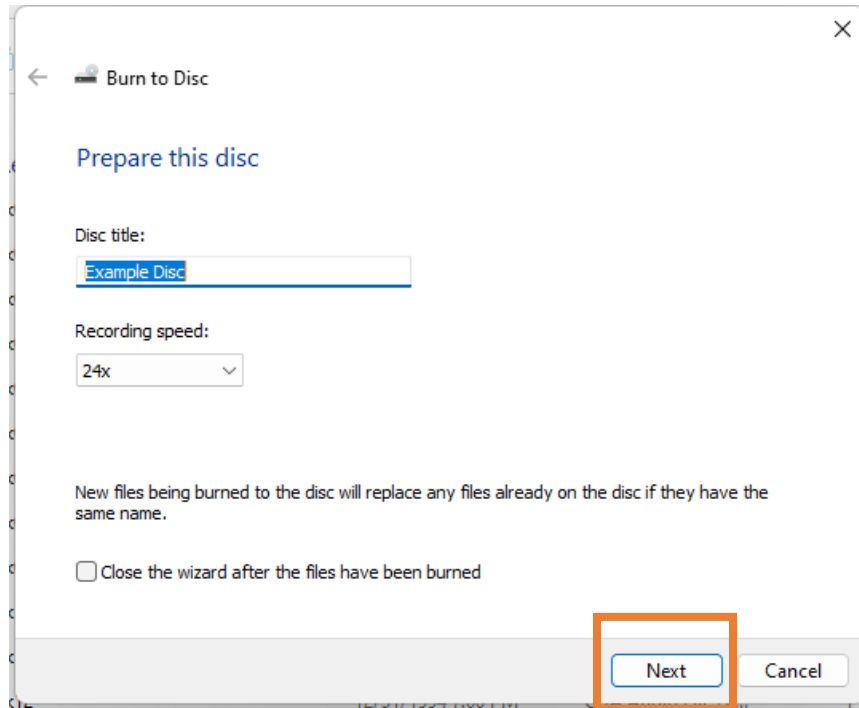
Burn to Disc

Prepare this disc

Disc title:

Example Disc

Recording speed:

24x

New files being burned to the disc will replace any files already on the disc if they have the same name.

Close the wizard after the files have been burned

Next

Cancel